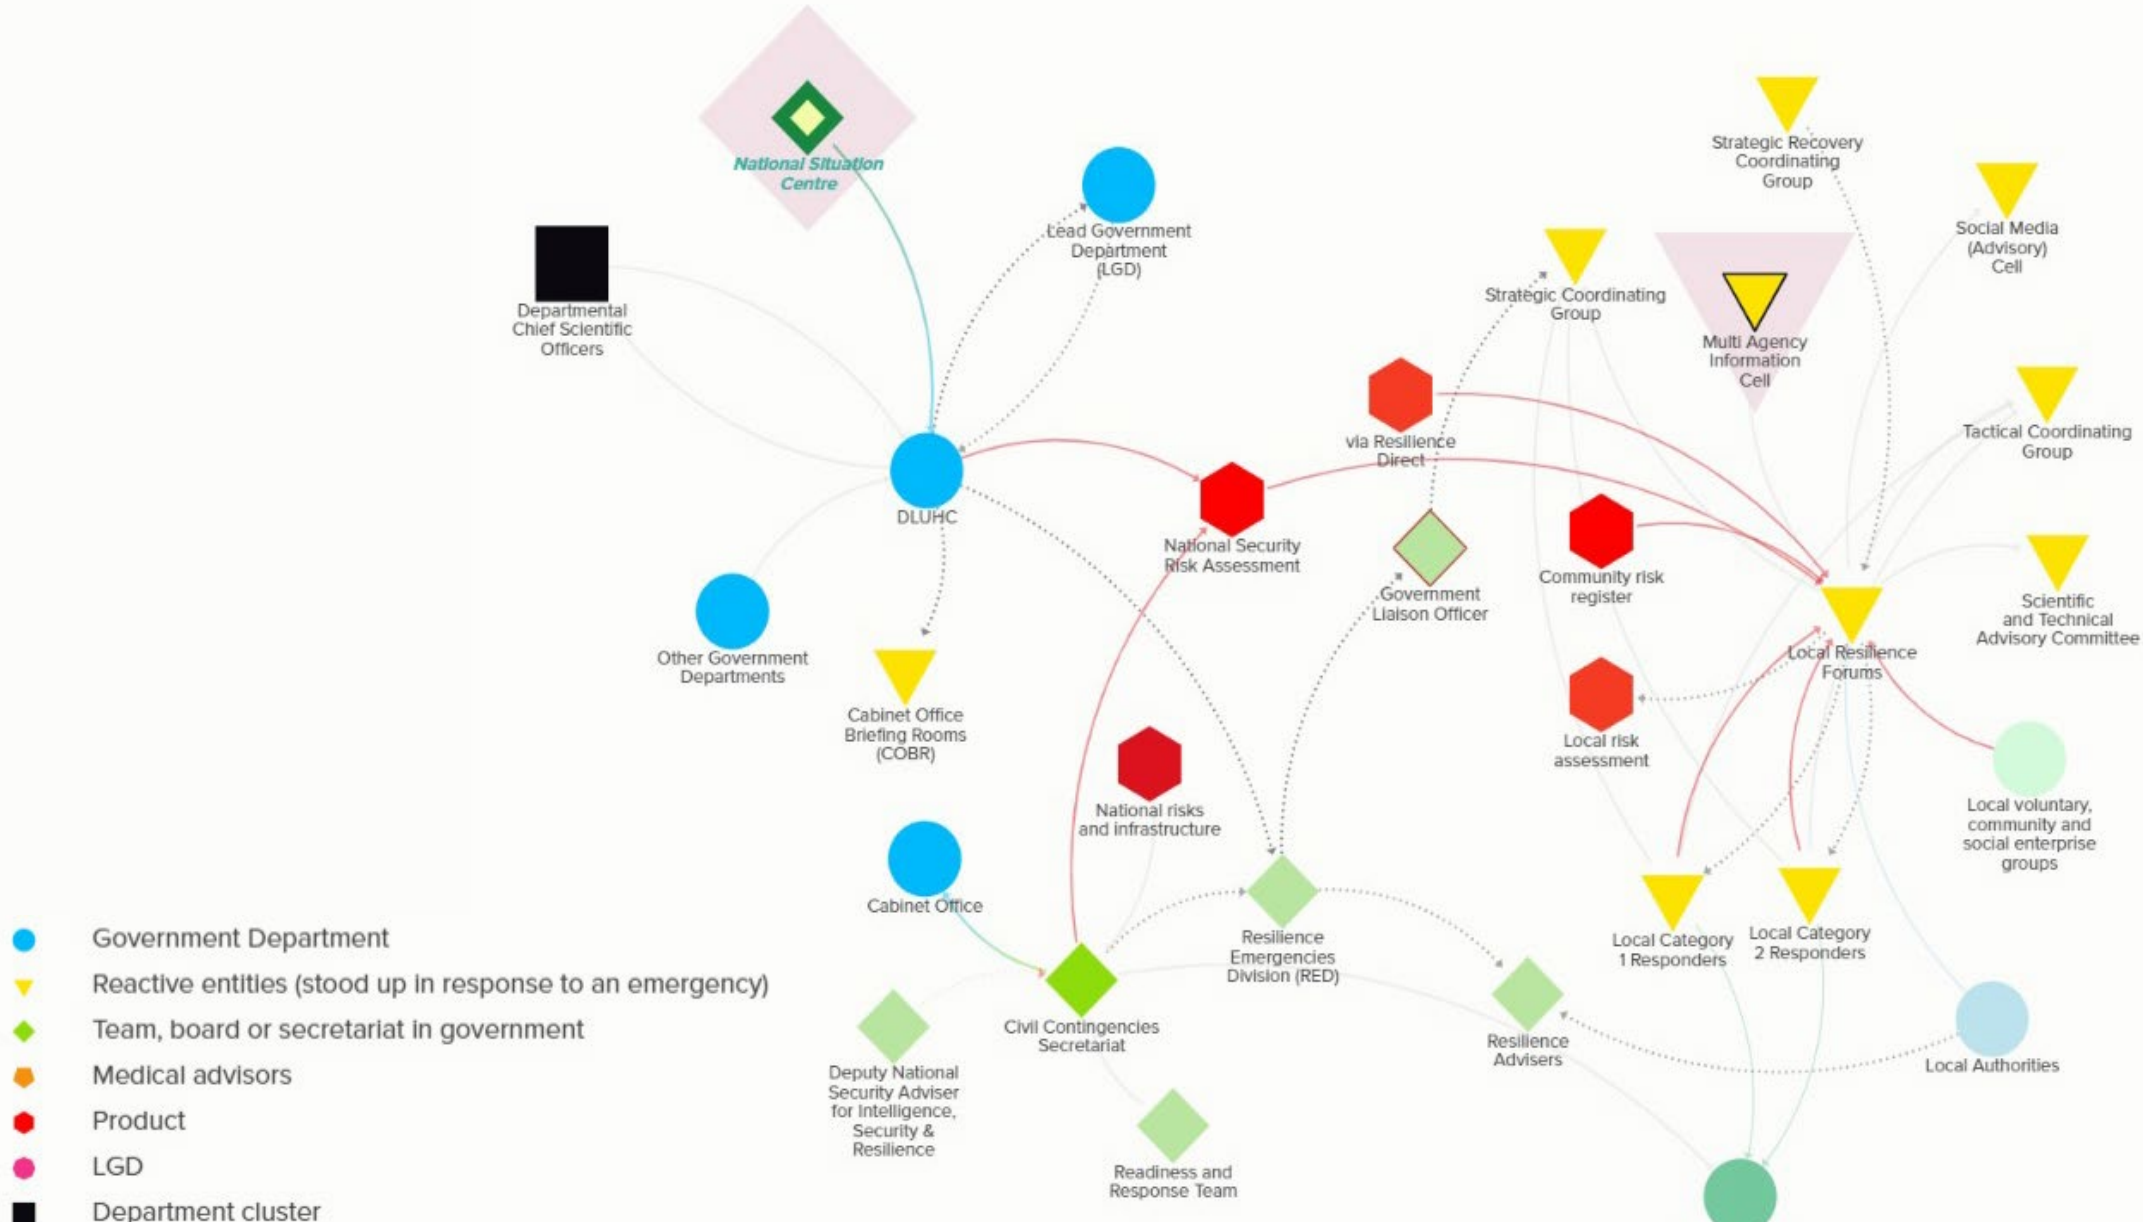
National Situation Centre

Lead Government Department (LGD)

Departmental Chief Scientific Officers

Strategic Recovery Coordinating Group

Social Media (Advisory) Cell

Strategic Coordinating Group

Multi Agency Information Cell

Tactical Coordinating Group

via Resilience Direct

DLUHC

National Security Risk Assessment

Government Liaison Officer

Community risk register

Scientific and Technical Advisory Committee

Local Resilience Forums

Other Government Departments

Cabinet Office Briefing Rooms (COBR)

Local risk assessment

National risks and infrastructure

Local voluntary, community and social enterprise groups

Cabinet Office

Resilience Emergencies Division (RED)

Local Category 1 Responders

Local Category 2 Responders

Civil Contingencies Secretariat

Resilience Advisers

Local Authorities

Deputy National Security Adviser for Intelligence, Security & Resilience

Readiness and Response Team

Government Department
Reactive entities (stood up in response to an emergency)
Team, board or secretariat in government
Medical advisors
Product
LGD
Department cluster